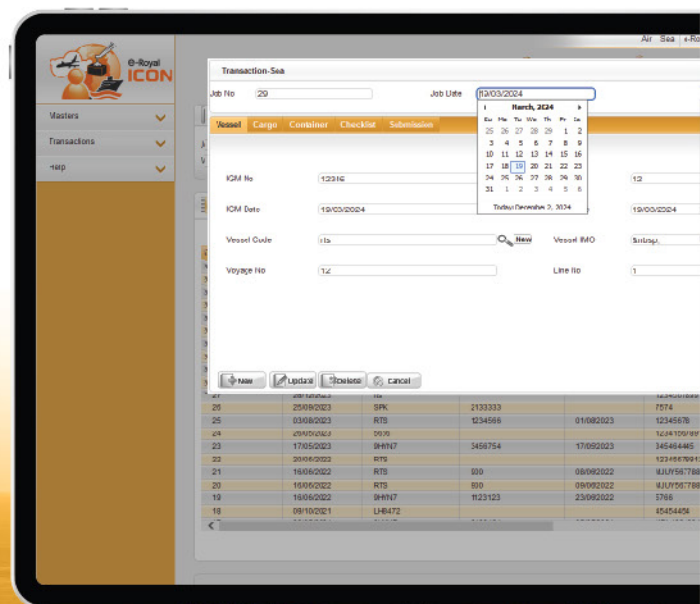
Air Sea e-Ro

e-Royal ICON

Masters
Transactions
Help

Transaction-Sea

Job No 29
Job Date 19/03/2024

Vessel Cargo Container Checklist Submission

| Su | Mo | Tu | We | Th | Fr | Sa |
|---|---|---|---|---|---|---|
| 25 | 26 | 27 | 28 | 29 | 1 | 2 |
| 3 | 4 | 5 | 6 | 7 | 8 | 9 |
| 10 | 11 | 12 | 13 | 14 | 15 | 16 |
| 17 | 18 | 19 | 20 | 21 | 22 | 23 |
| 24 | 25 | 26 | 27 | 28 | 29 | 30 |
| 31 | 1 | 2 | 3 | 4 | 5 | 6 |

March, 2024

Today: December 2, 2024

IGM No 12316
IGM Date 19/03/2024
Vessel Code rts
New
Vessel IMO
Voyage No 12
Line No 1

12
19/03/2024

New Update Delete Cancel

| 27 | 29/09/2023 | rts | | | |
|---|---|---|---|---|---|
| 26 | 25/09/2023 | SPK | 2133333 | | 7574 |
| 25 | 03/08/2023 | RTS | 1234566 | 01/08/2023 | 12345678 |
| 24 | 29/06/2023 | 0976 | | | 1234109/8 |
| 23 | 17/05/2023 | 9HYN7 | 3456754 | 17/09/2023 | 345464445 |
| 22 | 20/06/2022 | RTS | | | 123456789 |
| 21 | 16/06/2022 | RTS | 800 | 08/09/2022 | MJUY56788 |
| 20 | 16/06/2022 | RTS | 800 | 09/09/2022 | MJUY56788 |
| 19 | 16/06/2022 | 9HYN7 | 1123123 | 23/09/2022 | 5766 |
| 18 | 09/10/2021 | LHB472 | | | 45454454 |